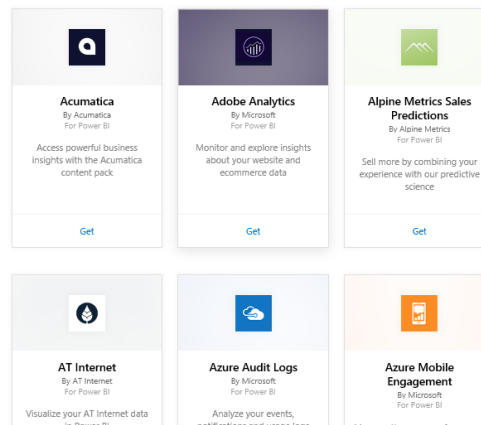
Acumatica
By Acumatica
For Power BI

Access powerful business insights with the Acumatica content pack

Get

Adobe Analytics
By Microsoft
For Power BI

Monitor and explore insights about your website and ecommerce data

Get

Alpine Metrics Sales Predictions
By Alpine Metrics
For Power BI

Sell more by combining your experience with our predictive science

Get

AT Internet
By AT Internet
For Power BI

Visualize your AT Internet data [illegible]

Azure Audit Logs
By Microsoft
For Power BI

Analyze your events, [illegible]

Azure Mobile Engagement
By Microsoft
For Power BI

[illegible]